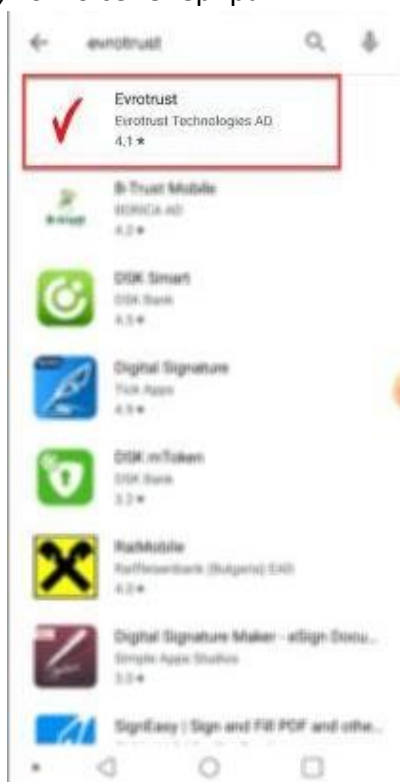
evrotrust

Evrotrust
Evrotrust Technologies AD
4,1 ★

B-Trust Mobile
BORICA AD
4,2 ★

DSK Smart
DSK Bank
4,5 ★

Digital Signature
TGX Apps
4,5 ★

DSK mToken
DSK Bank
3,2 ★

RaiMobile
Raiffeisenbank (Bulgaria) EAD
4,2 ★

Digital Signature Maker - eSign Docu...
Simple Apps Studios
3,9 ★

SignEasy | Sign and Fill PDF and othe...